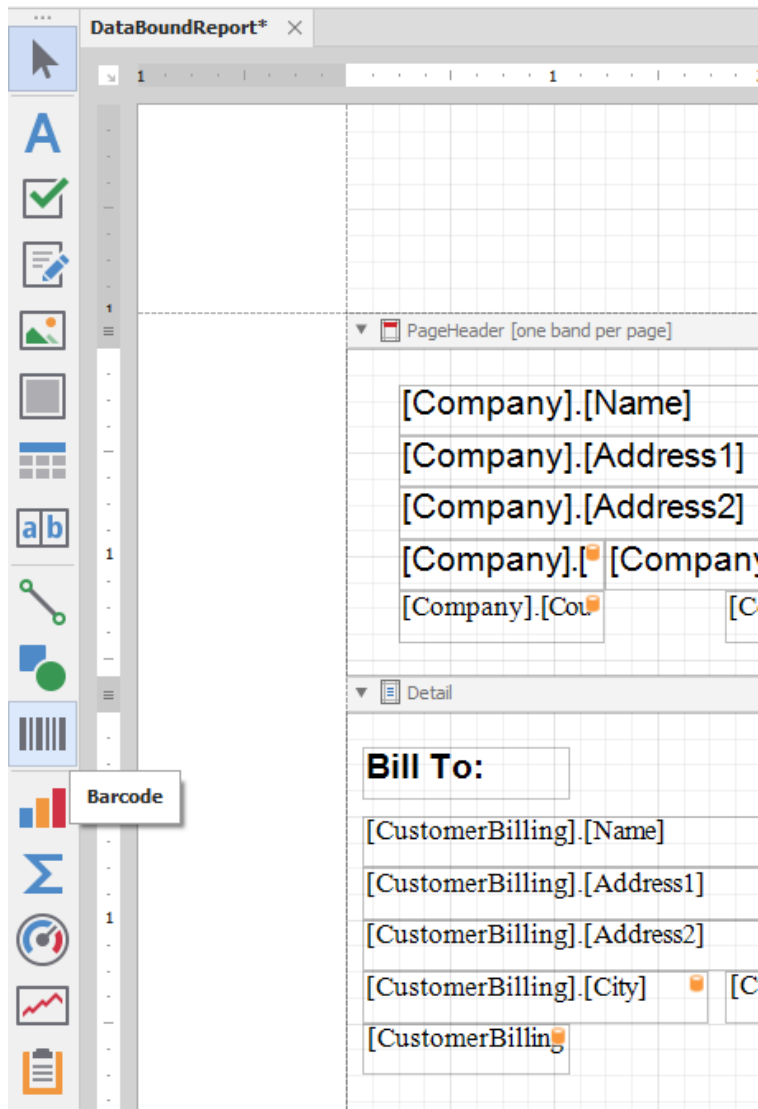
DataBoundReport* ×

1 1

A

a b

Barcode

1

1

1

PageHeader [one band per page]

[Company].[Name]

[Company].[Address1]

[Company].[Address2]

[Company].[ [Company

[Company].[Cou [C

Detail

Bill To:

[CustomerBilling].[Name]

[CustomerBilling].[Address1]

[CustomerBilling].[Address2]

[CustomerBilling].[City] [C

[CustomerBilling